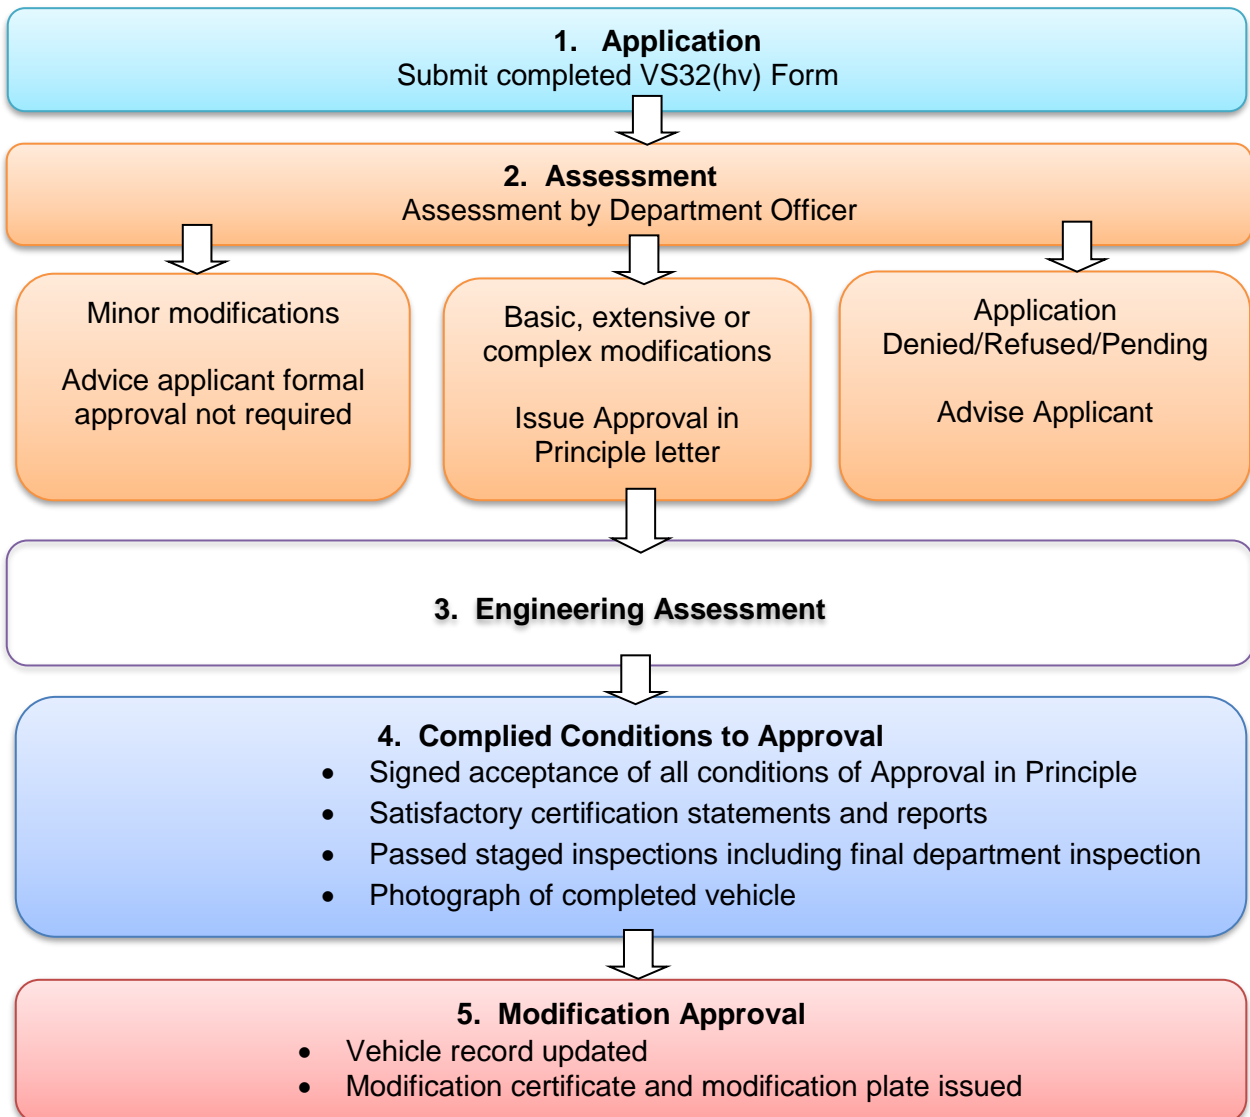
1. Application
Submit completed VS32(hv) Form

2. Assessment
Assessment by Department Officer

Minor modifications

Advice applicant formal approval not required

Basic, extensive or complex modifications

Issue Approval in Principle letter

Application Denied/Refused/Pending

Advise Applicant

3. Engineering Assessment

4. Complied Conditions to Approval
- Signed acceptance of all conditions of Approval in Principle
- Satisfactory certification statements and reports
- Passed staged inspections including final department inspection
- Photograph of completed vehicle

5. Modification Approval
- Vehicle record updated
- Modification certificate and modification plate issued